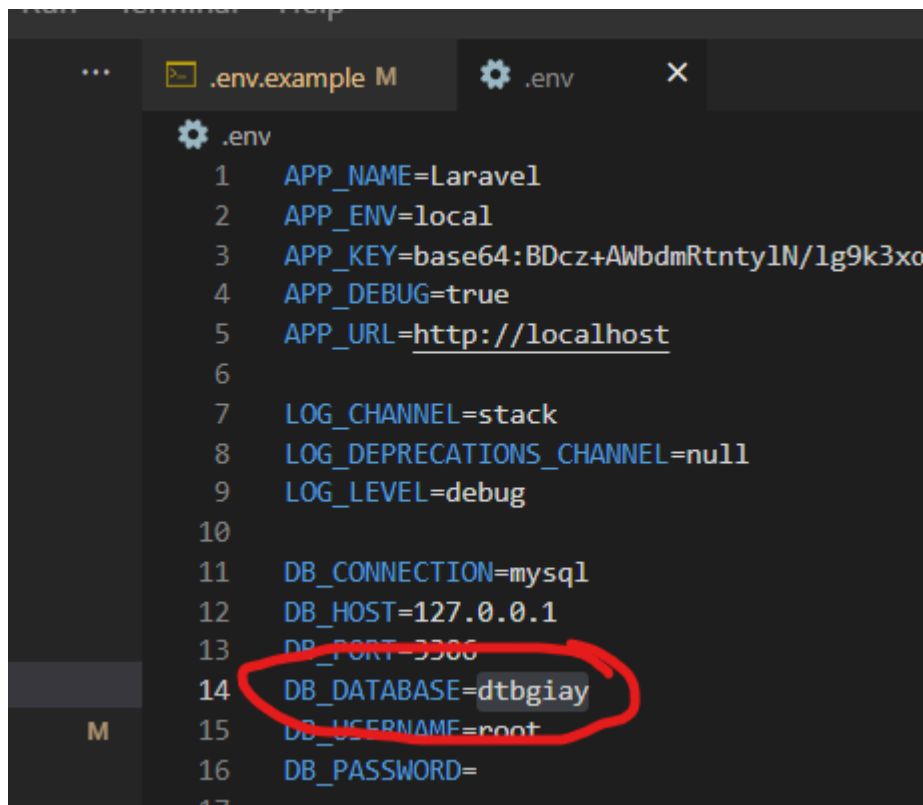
Run Terminal Help

...
.env.example M
.env
×

.env

1 APP_NAME=Laravel
2 APP_ENV=local
3 APP_KEY=base64:BDcz+AWbdmRtntylN/lg9k3xo
4 APP_DEBUG=true
5 APP_URL=http://localhost
6
7 LOG_CHANNEL=stack
8 LOG_DEPRECATIONS_CHANNEL=null
9 LOG_LEVEL=debug
10
11 DB_CONNECTION=mysql
12 DB_HOST=127.0.0.1
13 DB_PORT=3306
14 DB_DATABASE=dtbgiay
15 DB_USERNAME=root
16 DB_PASSWORD=
17

M